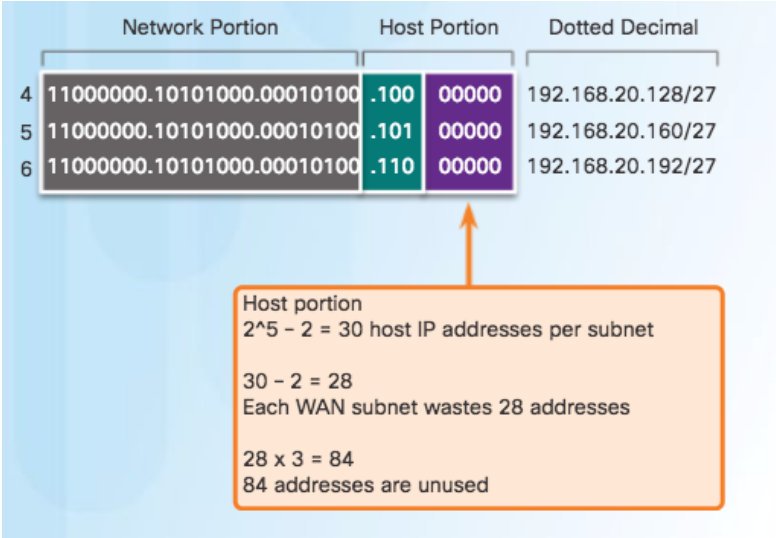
Network Portion | Host Portion | Dotted Decimal

| | | | | |
|---|---|---|---|---|
| 4 | 11000000.10101000.00010100 | .100 | 00000 | 192.168.20.128/27 |
| 5 | 11000000.10101000.00010100 | .101 | 00000 | 192.168.20.160/27 |
| 6 | 11000000.10101000.00010100 | .110 | 00000 | 192.168.20.192/27 |

Host portion
2^5 – 2 = 30 host IP addresses per subnet

30 – 2 = 28
Each WAN subnet wastes 28 addresses

28 x 3 = 84
84 addresses are unused